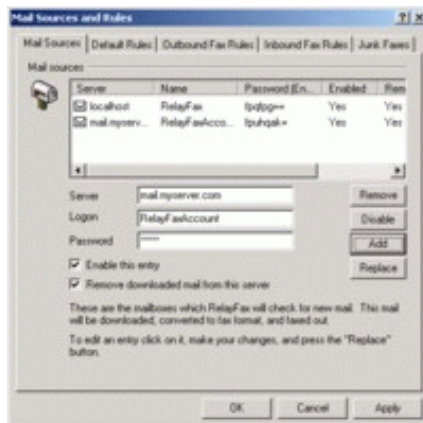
Mail Sources and Rules

?| ×

Mail Sources | Default Rules | Outbound Fax Rules | Inbound Fax Rules | Junk Faxes

Mail sources

| Server | Name | Password (En... | Enabled | Rem |
|---|---|---|---|---|
| localhost | RelayFax | fpqfpg== | Yes | Yes |
| mail.myserv... | RelayFaxAcco... | fpuhqak= | Yes | Yes |

Server mail.myserver.com

Logon RelayFaxAccount

Password *****

Remove

Disable

Add

Replace

Enable this entry

Remove downloaded mail from this server

These are the mailboxes which RelayFax will check for new mail. This mail will be downloaded, converted to fax format, and faxed out.

To edit an entry click on it, make your changes, and press the "Replace" button.

OK Cancel Apply